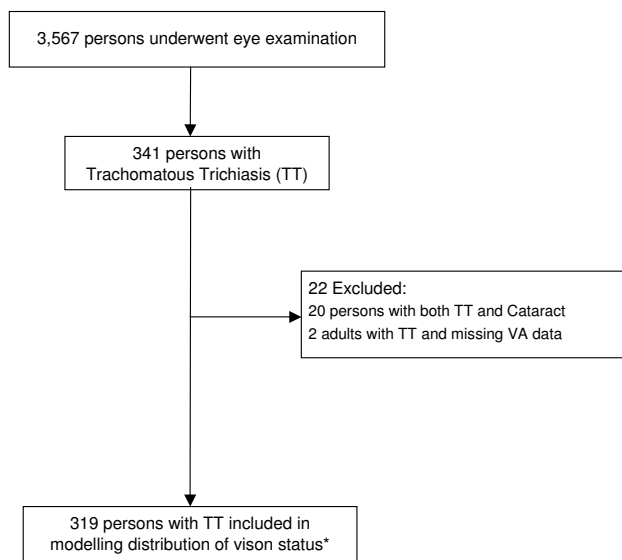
3,567 persons underwent eye examination

341 persons with Trachomatous Trichiasis (TT)

22 Excluded:
20 persons with both TT and Cataract
2 adults with TT and missing VA data

319 persons with TT included in modelling distribution of vison status*